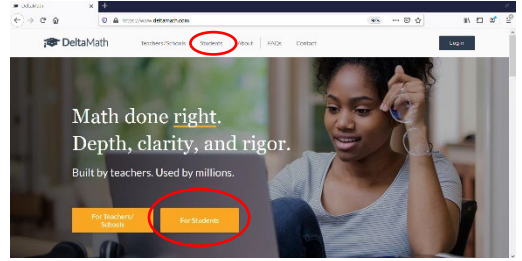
DeltaMath

https://www.deltamath.com

DeltaMath

Teachers/Schools

Students

About

FAQs

Contact

Log in

Math done right.
Depth, clarity, and rigor.

Built by teachers. Used by millions.

For Teachers/ Schools

For Students